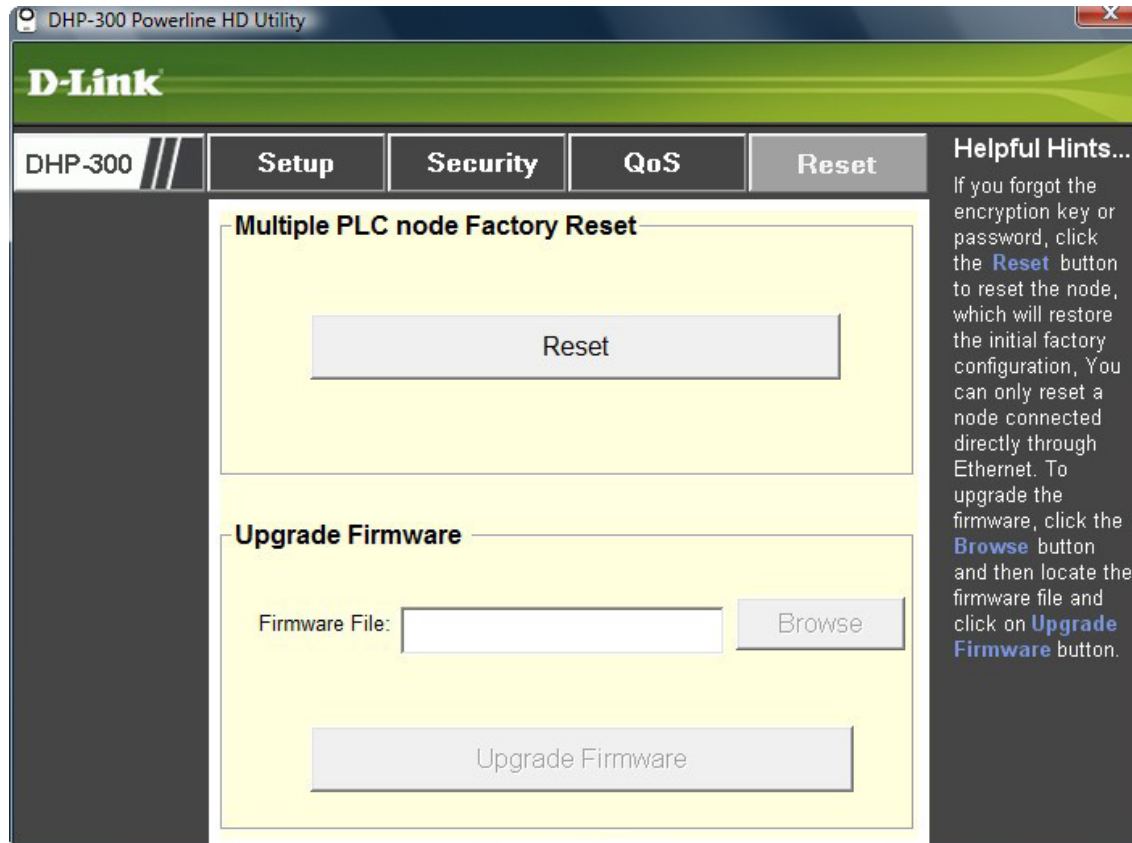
DHP-300 Powerline HD Utility

D-Link

DHP-300

Setup

Security

QoS

Reset

Multiple PLC node Factory Reset

Reset

Upgrade Firmware

Firmware File:

Browse

Upgrade Firmware

Helpful Hints...

If you forgot the encryption key or password, click the Reset button to reset the node, which will restore the initial factory configuration, You can only reset a node connected directly through Ethernet. To upgrade the firmware, click the Browse button and then locate the firmware file and click on Upgrade Firmware button.